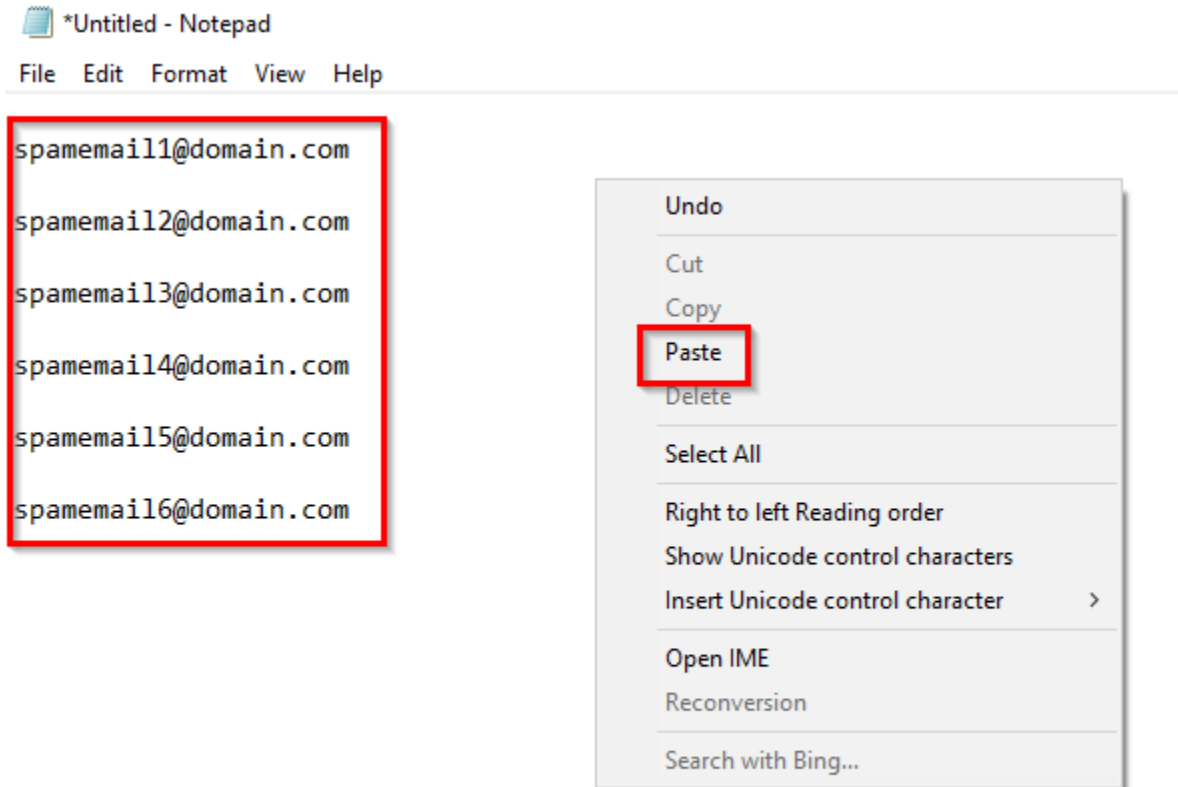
*Untitled - Notepad

File Edit Format View Help

spamemail1@domain.com

spamemail2@domain.com

spamemail3@domain.com

spamemail4@domain.com

spamemail5@domain.com

spamemail6@domain.com

Undo

Cut

Copy

Paste

Delete

Select All

Right to left Reading order

Show Unicode control characters

Insert Unicode control character >

Open IME

Reconversion

Search with Bing...